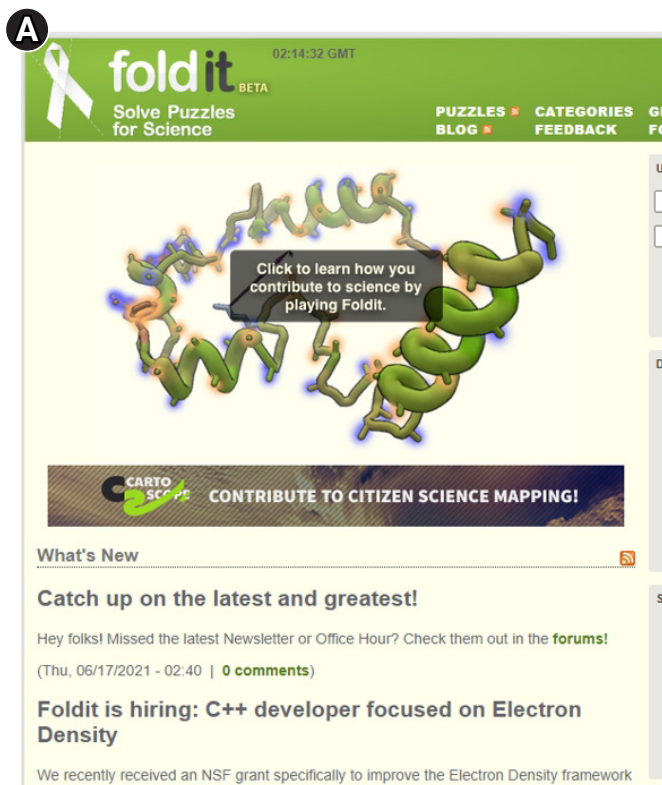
A

foldit BETA

02:14:32 GMT

Solve Puzzles for Science

PUZZLES CATEGORIES G
BLOG FEEDBACK F

Click to learn how you contribute to science by playing Foldit.

CARTO SCOPE CONTRIBUTE TO CITIZEN SCIENCE MAPPING!

What's New

Catch up on the latest and greatest!

Hey folks! Missed the latest Newsletter or Office Hour? Check them out in the forums!

(Thu, 06/17/2021 - 02:40 | 0 comments)

Foldit is hiring: C++ developer focused on Electron Density

We recently received an NSF grant specifically to improve the Electron Density framework